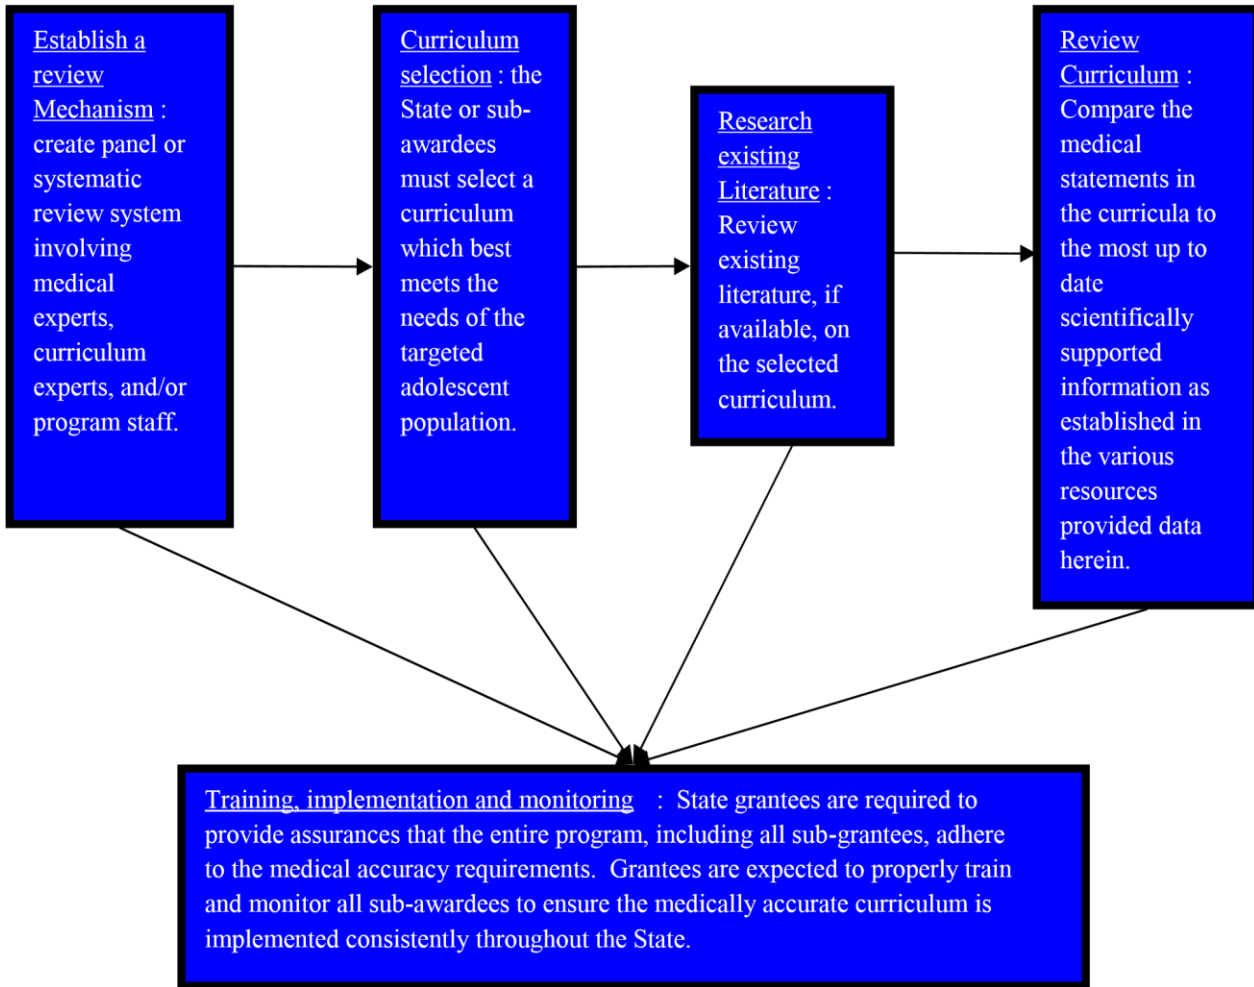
Establish a review Mechanism : create panel or systematic review system involving medical experts, curriculum experts, and/or program staff.

Curriculum selection : the State or sub-awardees must select a curriculum which best meets the needs of the targeted adolescent population.

Research existing Literature : Review existing literature, if available, on the selected curriculum.

Review Curriculum : Compare the medical statements in the curricula to the most up to date scientifically supported information as established in the various resources provided data herein.

Training, implementation and monitoring : State grantees are required to provide assurances that the entire program, including all sub-grantees, adhere to the medical accuracy requirements. Grantees are expected to properly train and monitor all sub-awardees to ensure the medically accurate curriculum is implemented consistently throughout the State.